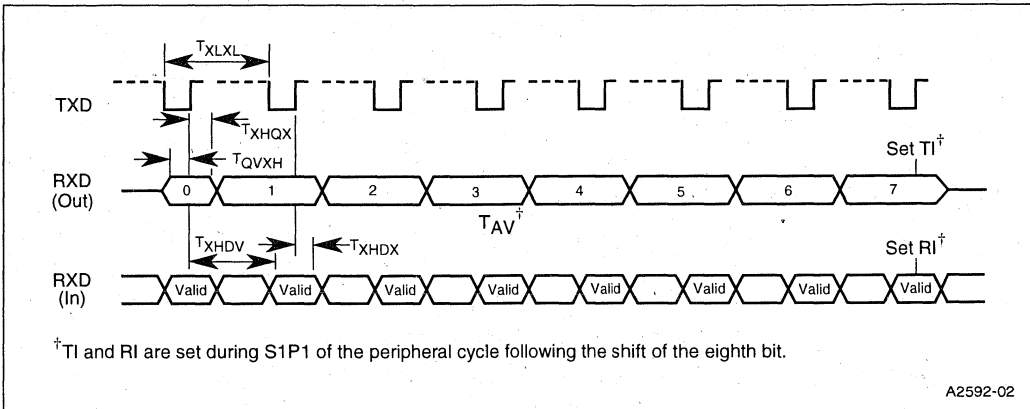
$T_{XLXL}$

TXD

$T_{XHQX}$

$T_{QVXH}$

Set TI$^{\dagger}$

RXD (Out)

0 1 2 3 4 5 6 7

$T_{AV}^{\dagger}$

$T_{XHDV}$

$T_{XHDX}$

Set RI$^{\dagger}$

RXD (In)

Valid Valid Valid Valid Valid Valid Valid Valid

$^{\dagger}$TI and RI are set during S1P1 of the peripheral cycle following the shift of the eighth bit.

A2592-02